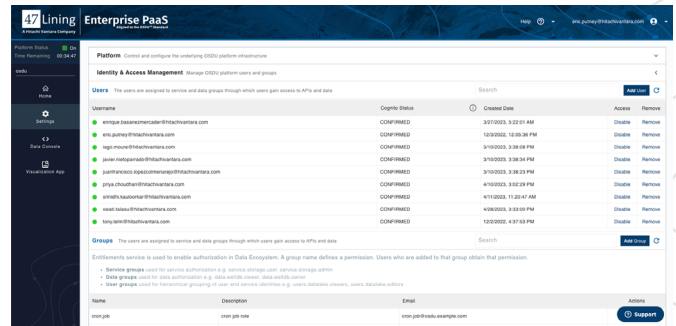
47 Lining
A Hitachi Vantara Company
Enterprise PaaS
Aligned to the OSDU™ Standard
Help
eric.putney@hitachivantara.com

Platform Status: On
Time Remaining: 00:34:47
osdu
Home
Settings
Data Console
Visualization App

Platform Control and configure the OSDU platform infrastructure

Identity & Access Management Manage OSDU platform users and groups

Users The users are assigned to service and data groups through which users gain access to APIs and data
Search
Add User

| Username | Cognito Status | Created Date | Access | Remove |
|---|---|---|---|---|
| enrique.basanezmercader@hitachivantara.com | CONFIRMED | 3/27/2023, 5:22:01 AM | Disable | Remove |
| eric.putney@hitachivantara.com | CONFIRMED | 12/2/2022, 12:05:36 PM | Disable | Remove |
| iago.moure@hitachivantara.com | CONFIRMED | 3/10/2023, 3:38:08 PM | Disable | Remove |
| javier.nietopamabi@hitachivantara.com | CONFIRMED | 3/10/2023, 3:38:34 PM | Disable | Remove |
| juanfrancisco.lopezcomensanejo@hitachivantara.com | CONFIRMED | 3/10/2023, 3:38:23 PM | Disable | Remove |
| priya.choudhari@hitachivantara.com | CONFIRMED | 4/10/2023, 3:02:29 PM | Disable | Remove |
| srinidhi.kaulkonhar@hitachivantara.com | CONFIRMED | 4/11/2023, 11:20:47 AM | Disable | Remove |
| swati.talawu@hitachivantara.com | CONFIRMED | 4/26/2023, 3:33:09 PM | Disable | Remove |
| tony.lenn@hitachivantara.com | CONFIRMED | 12/2/2022, 4:37:53 PM | Disable | Remove |

Groups The users are assigned to service and data groups through which users gain access to APIs and data
Search
Add Group

Entitlements service is used to enable authorization in Data Ecosystem. A group name defines a permission. Users who are added to that group obtain that permission.
• Service groups used for service authorization e.g. service.storage.user, service.storage.admin
• Data groups used for data authorization e.g. data.welldb.viewer, data.welldb.owner
• User groups used for hierarchical grouping of user and service identities e.g. users.datalake.viewers, users.datalake.editors

| Name | Description | Email | Actions |
|---|---|---|---|
| cron.job | cron job role | cron.job@osdu.example.com | |

Support